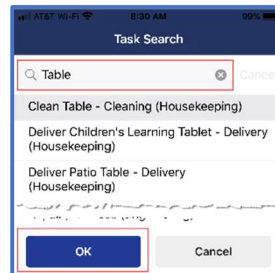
AT&T Wi-Fi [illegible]0 AM 99%

Task Search

Table

Cance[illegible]

Clean Table - Cleaning (Housekeeping)

Deliver Children's Learning Tablet - Delivery (Housekeeping)

Deliver Patio Table - Delivery (Housekeeping)

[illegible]

OK

Cancel